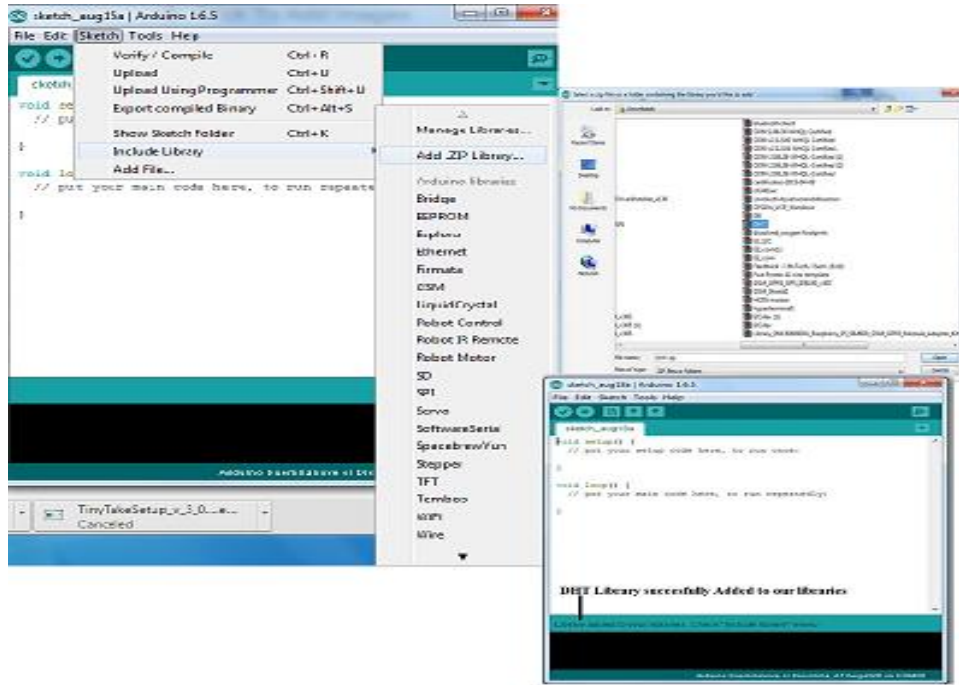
sketch_aug15a | Arduino 1.6.5

File Edit Sketch Tools Help

Verify / Compile Ctrl+R
Upload Ctrl+U
Upload Using Programmer Ctrl+Shift+U
Export compiled Binary Ctrl+Alt+S
Show Sketch Folder Ctrl+K
Include Library
Add File...

sketch

void se
// pu

}

void lo
// put your main code here, to run repeate

}

Manage Libraries...
Add .ZIP Library...
Arduino libraries
Bridge
EEPROM
Esplora
Ethernet
Firmata
GSM
LiquidCrystal
Robot Control
Robot IR Remote
Robot Motor
SD
SPI
Servo
SoftwareSerial
SpacebrewYun
Stepper
TFT
Temboo
WiFi
Wire

Arduino Duemilanove or Die

TinyTakeSetup_v_3_0...e...
Canceled

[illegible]

sketch_aug15a | Arduino 1.6.5

File Edit Sketch Tools Help

sketch_aug15a

void setup() {
// put your setup code here, to run once:

}

void loop() {
// put your main code here, to run repeatedly:

}

DHT Library succesfully Added to our libraries

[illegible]

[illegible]